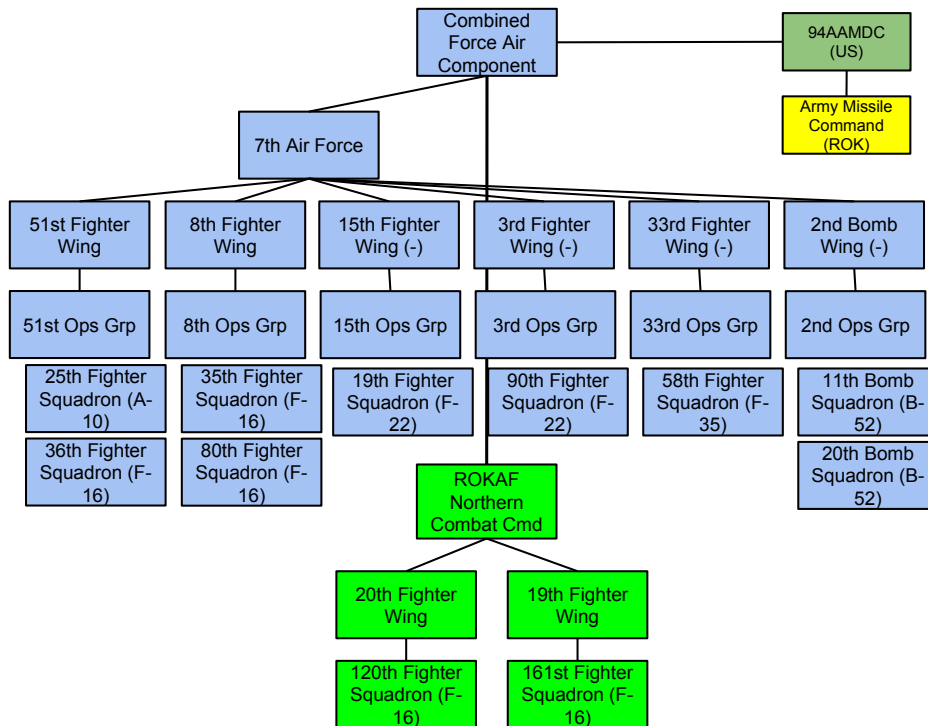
Combined Force Air Component

94AAMDC (US)

Army Missile Command (ROK)

7th Air Force

51st Fighter Wing

8th Fighter Wing

15th Fighter Wing (-)

3rd Fighter Wing (-)

33rd Fighter Wing (-)

2nd Bomb Wing (-)

51st Ops Grp

8th Ops Grp

15th Ops Grp

3rd Ops Grp

33rd Ops Grp

2nd Ops Grp

25th Fighter Squadron (A-10)

36th Fighter Squadron (F-16)

35th Fighter Squadron (F-16)

80th Fighter Squadron (F-16)

19th Fighter Squadron (F-22)

90th Fighter Squadron (F-22)

58th Fighter Squadron (F-35)

11th Bomb Squadron (B-52)

20th Bomb Squadron (B-52)

ROKAF Northern Combat Cmd

20th Fighter Wing

19th Fighter Wing

120th Fighter Squadron (F-16)

161st Fighter Squadron (F-16)